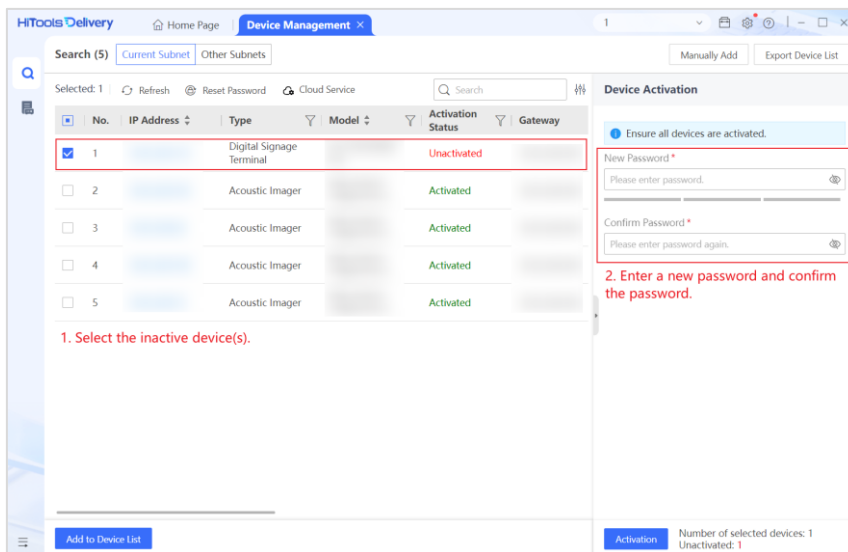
HiTools Delivery | Home Page | Device Management ×

1

Search (5) | Current Subnet | Other Subnets

Manually Add | Export Device List

Selected: 1 | Refresh | Reset Password | Cloud Service | Search

| No. | IP Address | Type | Model | Activation Status | Gateway |
|---|---|---|---|---|---|
| 1 | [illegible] | Digital Signage Terminal | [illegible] | Unactivated | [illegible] |
| 2 | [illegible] | Acoustic Imager | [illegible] | Activated | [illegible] |
| 3 | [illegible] | Acoustic Imager | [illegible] | Activated | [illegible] |
| 4 | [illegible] | Acoustic Imager | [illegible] | Activated | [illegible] |
| 5 | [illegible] | Acoustic Imager | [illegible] | Activated | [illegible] |

1. Select the inactive device(s).

Device Activation

Ensure all devices are activated.

New Password *

Please enter password.

Confirm Password *

Please enter password again.

2. Enter a new password and confirm the password.

Add to Device List

Activation

Number of selected devices: 1
Unactivated: 1